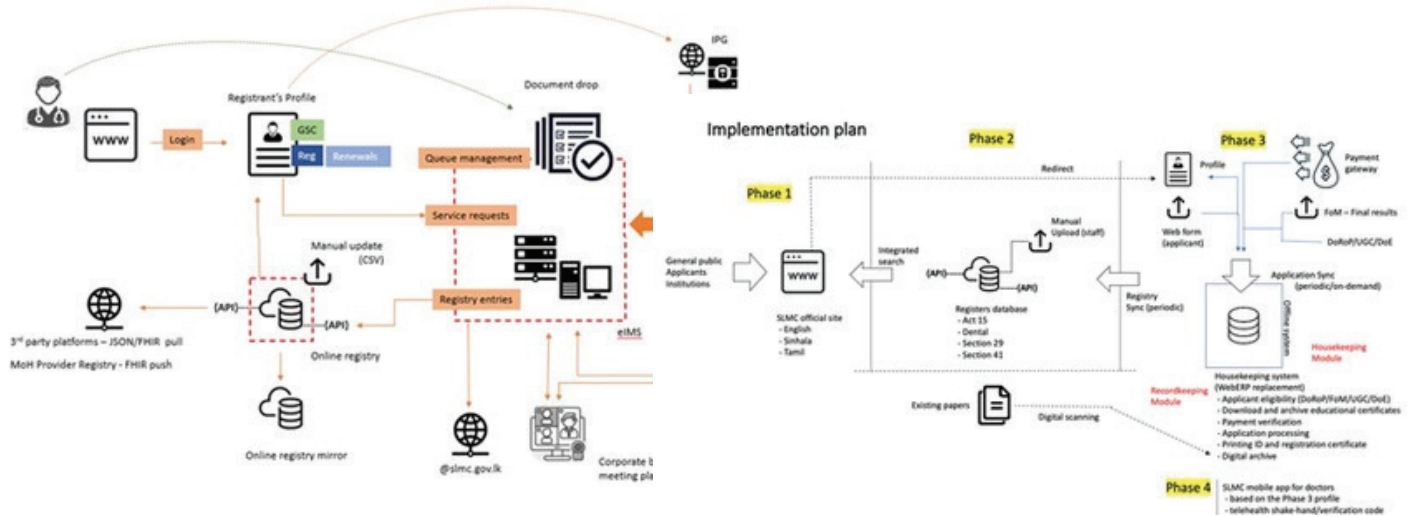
IPG

Document drop

Registrant's Profile

WWW

Login

GSC

Reg

Renewals

Queue management

Service requests

Manual update (CSV)

{API}

{API}

Registry entries

3rd party platforms – JSON/FHIR pull

MoH Provider Registry - FHIR push

Online registry

eIMS

Online registry mirror

@slmc.gov.lk

Corporate b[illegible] meeting pla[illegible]

Implementation plan

Phase 1

Phase 2

Phase 3

Redirect

Profile

Payment gateway

Web form (applicant)

FoM – Final results

DoRoP/UGC/DoE

General public Applicants Institutions

WWW

Integrated search

Manual Upload (staff)

{API}

{API}

SLMC official site
- English
- Sinhala
- Tamil

Registers database
- Act 15
- Dental
- Section 29
- Section 41

Registry Sync (periodic)

Application Sync (periodic/on-demand)

Offline system

Housekeeping Module

Recordkeeping Module

Housekeeping system (WebERP replacement)
- Applicant eligibility (DoRoP/FoM/UGC/DoE)
- Download and archive educational certificates
- Payment verification
- Application processing
- Printing ID and registration certificate
- Digital archive

Existing papers

Digital scanning

Phase 4

SLMC mobile app for doctors
- based on the Phase 3 profile
- telehealth shake-hand/verification code